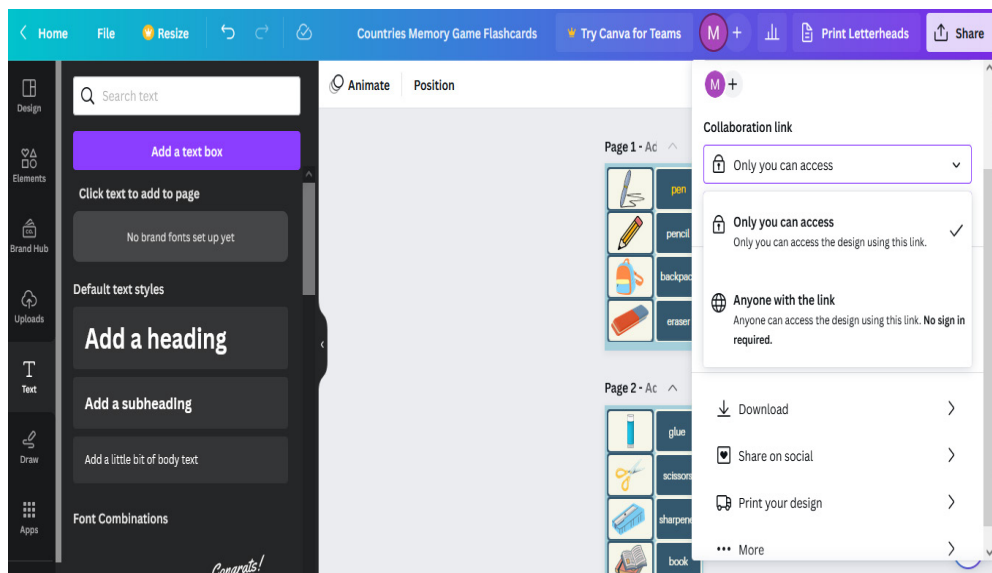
Home File Resize Countries Memory Game Flashcards Try Canva for Teams M + Print Letterheads Share

Design
Elements
Brand Hub
Uploads
Text
Draw
Apps

Search text

Add a text box

Click text to add to page

No brand fonts set up yet

Default text styles

Add a heading

Add a subheading

Add a little bit of body text

Font Combinations

Congrats!

Animate Position

Page 1 - Ac

pen
pencil
backpac
eraser

Page 2 - Ac

glue
scissors
sharpene
book

M +

Collaboration link

Only you can access

Only you can access
Only you can access the design using this link.

Anyone with the link
Anyone can access the design using this link. No sign in required.

Download

Share on social

Print your design

More